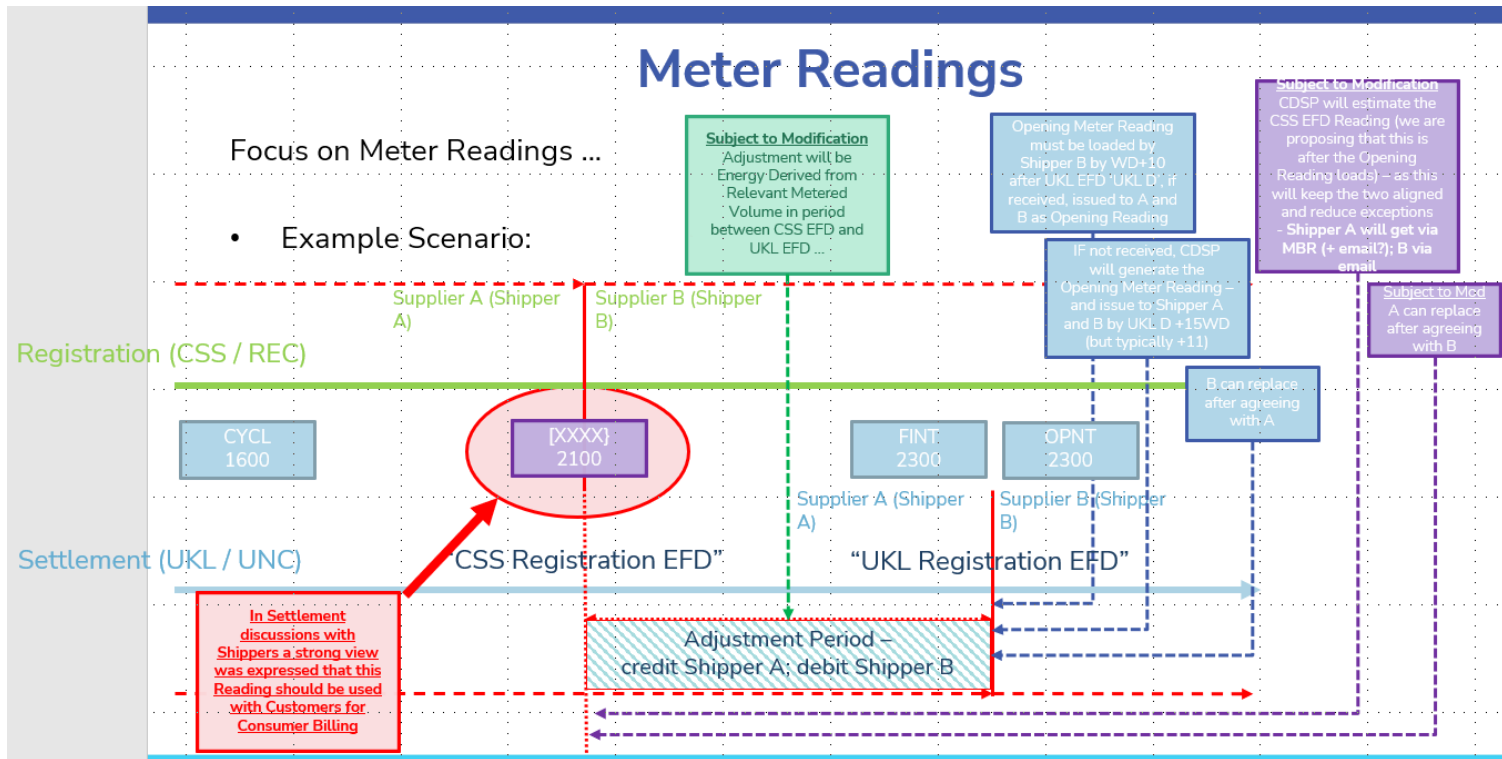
Meter Readings

Focus on Meter Readings …

• Example Scenario:

Subject to Modification
Adjustment will be Energy Derived from Relevant Metered Volume in period between CSS EFD and UKL EFD …

Opening Meter Reading must be loaded by Shipper B by WD+10 after UKL EFD 'UKL D', if received, issued to A and B as Opening Reading

IF not received, CDSP will generate the Opening Meter Reading – and issue to Shipper A and B by UKL D +15WD (but typically +11)

Subject to Modification
CDSP will estimate the CSS EFD Reading (we are proposing that this is after the Opening Reading loads) – as this will keep the two aligned and reduce exceptions - Shipper A will get via MBR (+ email?); B via email

Subject to Mod
A can replace after agreeing with B

Supplier A (Shipper A)

Supplier B (Shipper B)

Registration (CSS / REC)

B can replace after agreeing with A

CYCL
1600

[XXXX]
2100

FINT
2300

OPNT
2300

Supplier A (Shipper A)

Supplier B (Shipper B)

Settlement (UKL / UNC)

"CSS Registration EFD"

"UKL Registration EFD"

In Settlement discussions with Shippers a strong view was expressed that this Reading should be used with Customers for Consumer Billing

Adjustment Period – credit Shipper A; debit Shipper B